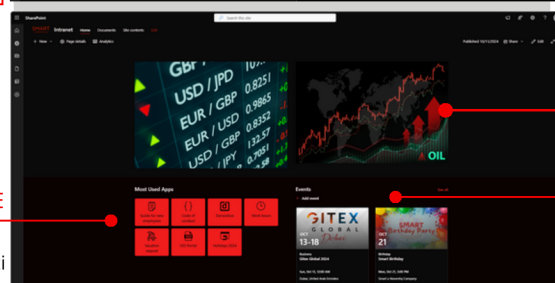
SharePoint

Search this site

SMART Intranet Home Documents Site contents Edit

New Page details Analytics

Published 10/11/2024 Share Edit

GBP / JPD
USD / JPD 0.8251
USD / GBP 0.9865
EUR / USD
USD / GBP 13.57
USD / JPY

OIL

Most Used Apps

Guide for new employees
Code of conduct
Timesheet
Work hours
Vacation request
HR Portal
Holidays 2024

Events

See all

Add event

GITEX GLOBAL Dubai
OCT 13-18
Business
Gitex Global 2024

SMART Birthday Party
OCT 21
Birthday
Smart Birthday